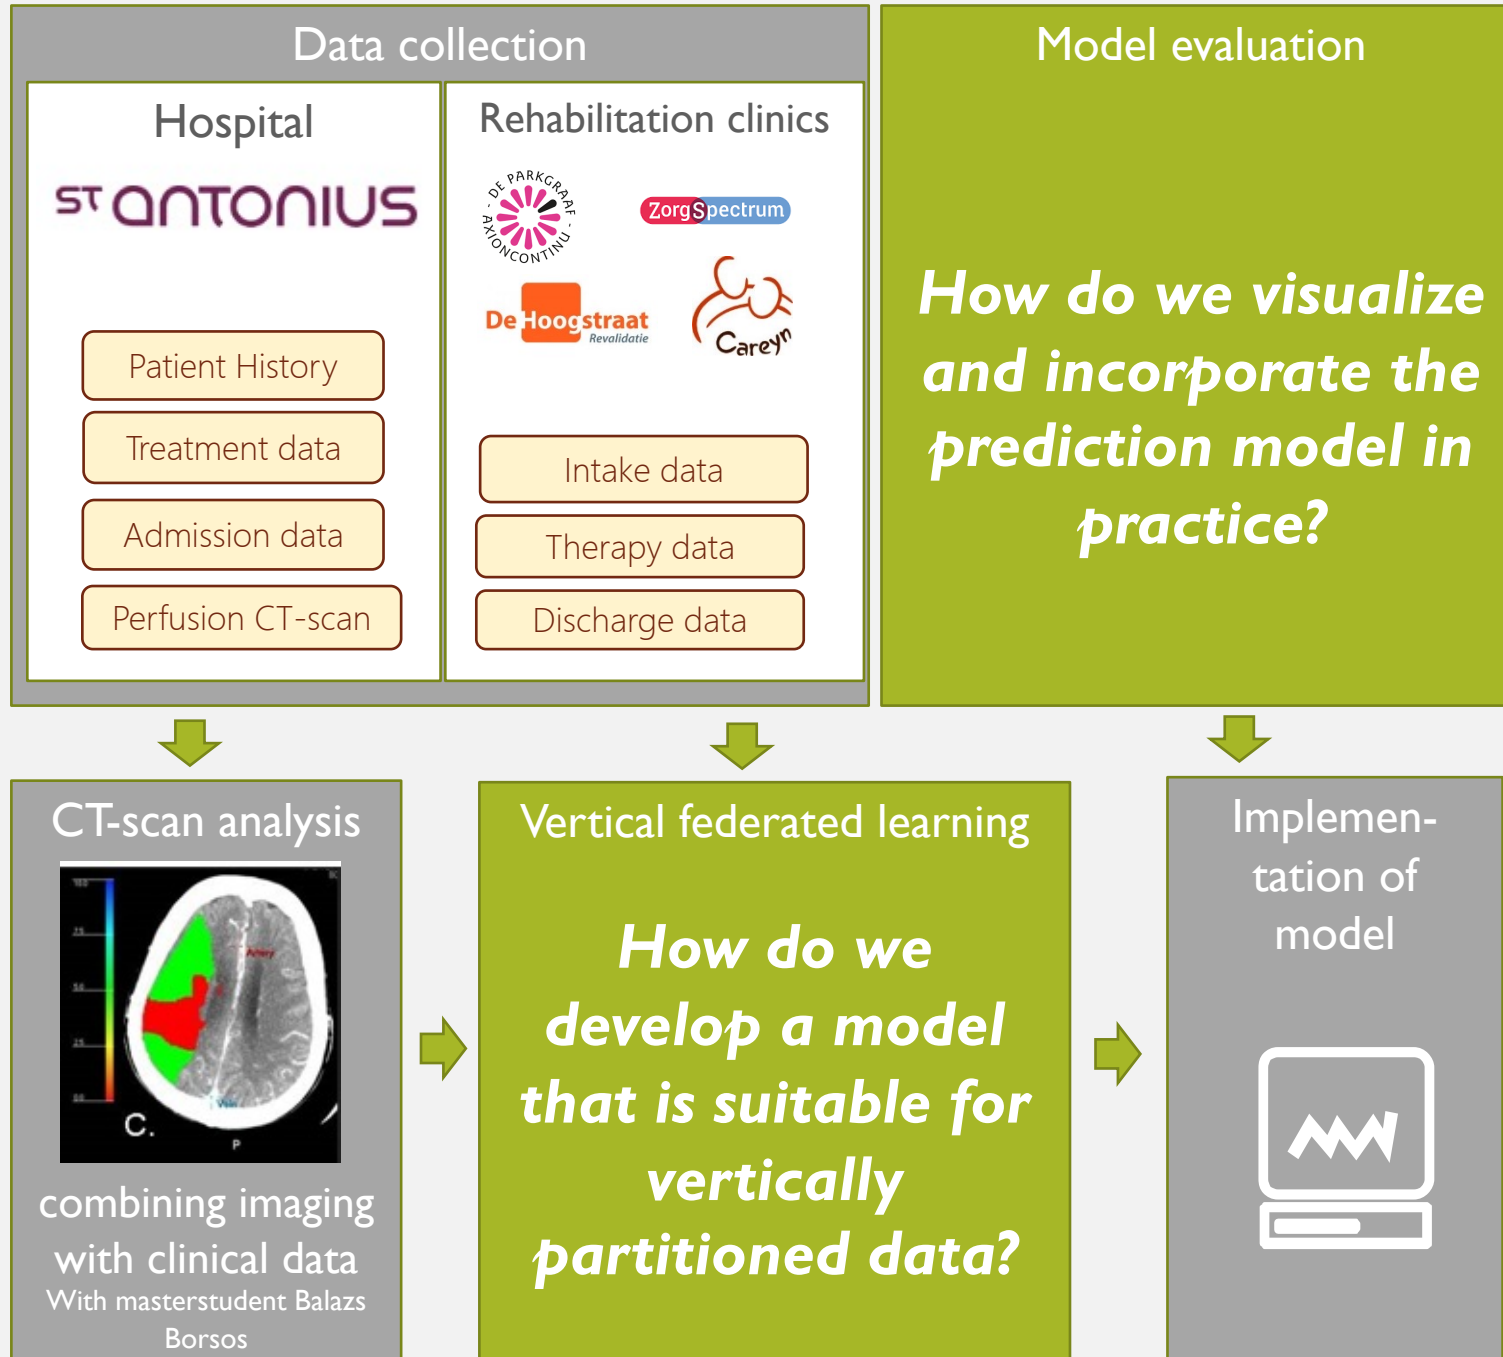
Data collection

Hospital

ST ANTONIUS

Patient History

Treatment data

Admission data

Perfusion CT-scan

Rehabilitation clinics

DE PARKGRAAF · AXIONCONTINU ·

ZorgSpectrum

De Hoogstraat Revalidatie

Careyn

Intake data

Therapy data

Discharge data

Model evaluation

How do we visualize and incorporate the prediction model in practice?

CT-scan analysis

Artery

C.

P

combining imaging with clinical data

With masterstudent Balazs Borsos

Vertical federated learning

How do we develop a model that is suitable for vertically partitioned data?

Implementation of model